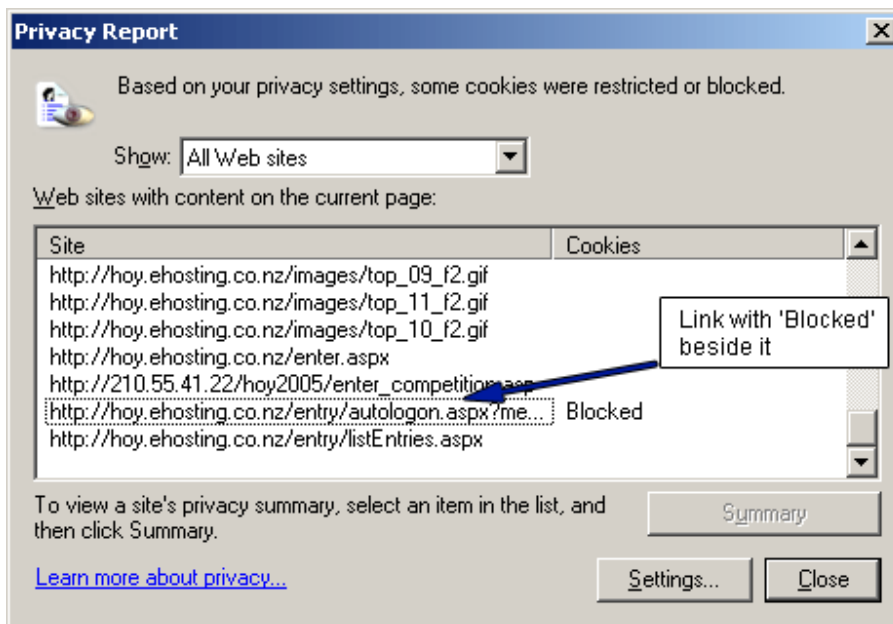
Privacy Report

Based on your privacy settings, some cookies were restricted or blocked.

Show: All Web sites

Web sites with content on the current page:

| Site | Cookies |
|---|---|
| http://hoy.ehosting.co.nz/images/top_09_f2.gif | |
| http://hoy.ehosting.co.nz/images/top_11_f2.gif | |
| http://hoy.ehosting.co.nz/images/top_10_f2.gif | |
| http://hoy.ehosting.co.nz/enter.aspx | |
| http://210.55.41.22/hoy2005/enter_competition.asp | |
| http://hoy.ehosting.co.nz/entry/autologon.aspx?me... | Blocked |
| http://hoy.ehosting.co.nz/entry/listEntries.aspx | |

Link with 'Blocked' beside it

To view a site's privacy summary, select an item in the list, and then click Summary.

Summary

Learn more about privacy...

Settings...

Close